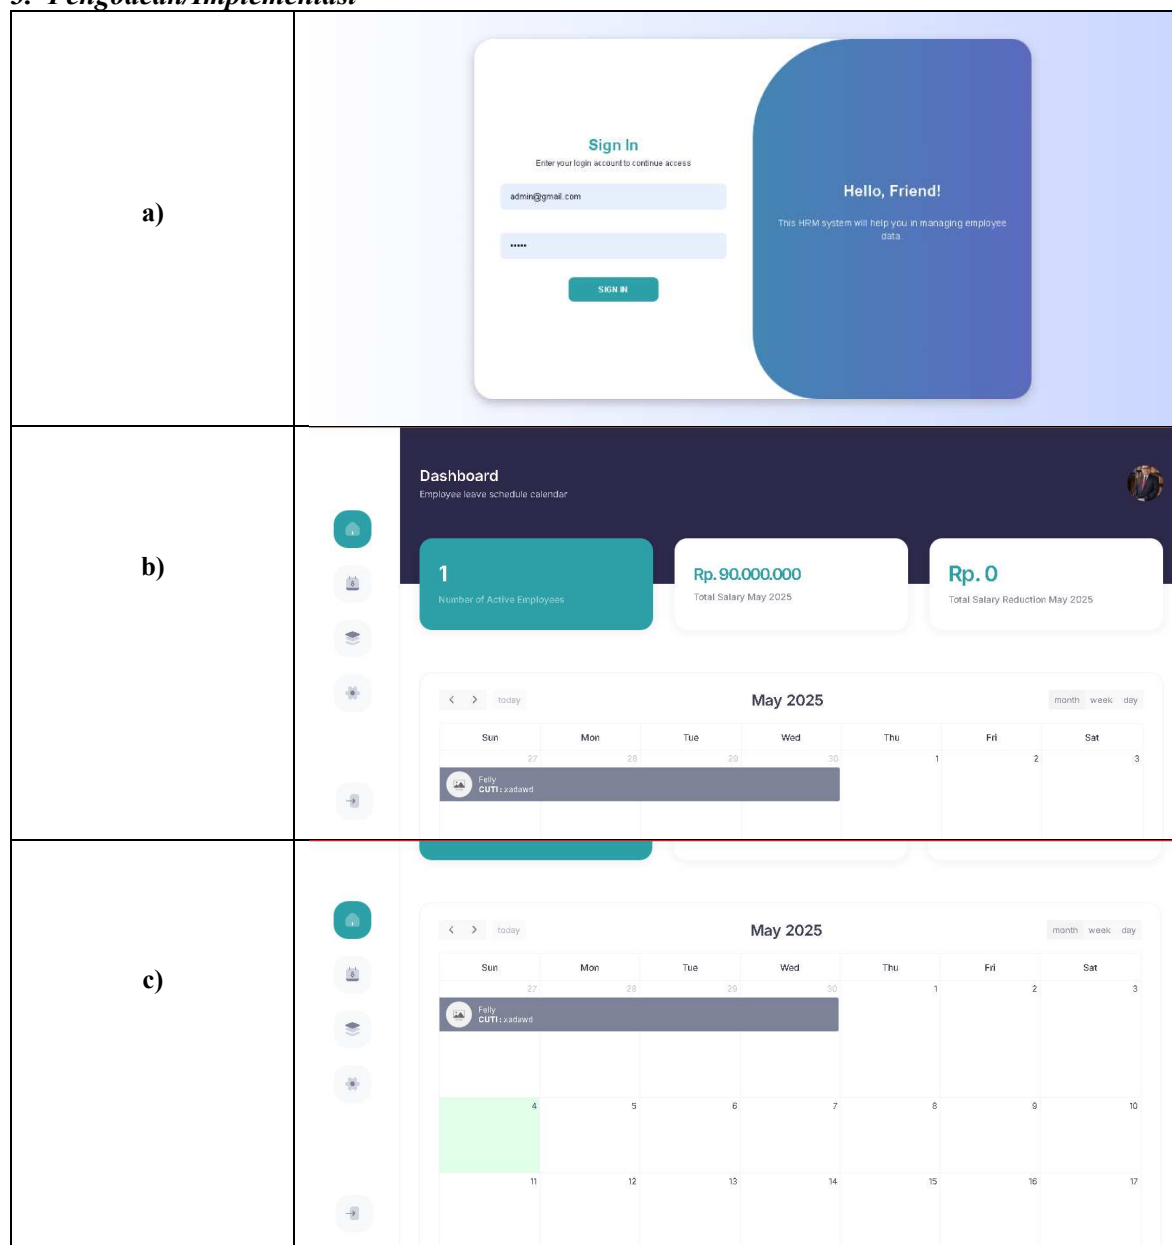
3. Pengujian/Implementasi

| | |
|---|---|
| a) | Sign In<br>Enter your login account to continue access<br>admin@gmail.com<br>•••••<br>SIGN IN<br>Hello, Friend!<br>This HRM system will help you in managing employee data |
| b) | Dashboard<br>Employee leave schedule calendar<br>1<br>Number of Active Employees<br>Rp. 90.000.000<br>Total Salary May 2025<br>Rp. 0<br>Total Salary Reduction May 2025<br>today<br>May 2025<br>month week day<br>Sun Mon Tue Wed Thu Fri Sat<br>27 28 29 30 1 2 3<br>Felly<br>CUTI : xadawd |
| c) | today<br>May 2025<br>month week day<br>Sun Mon Tue Wed Thu Fri Sat<br>27 28 29 30 1 2 3<br>Felly<br>CUTI : xadawd<br>4 5 6 7 8 9 10<br>11 12 13 14 15 16 17 |